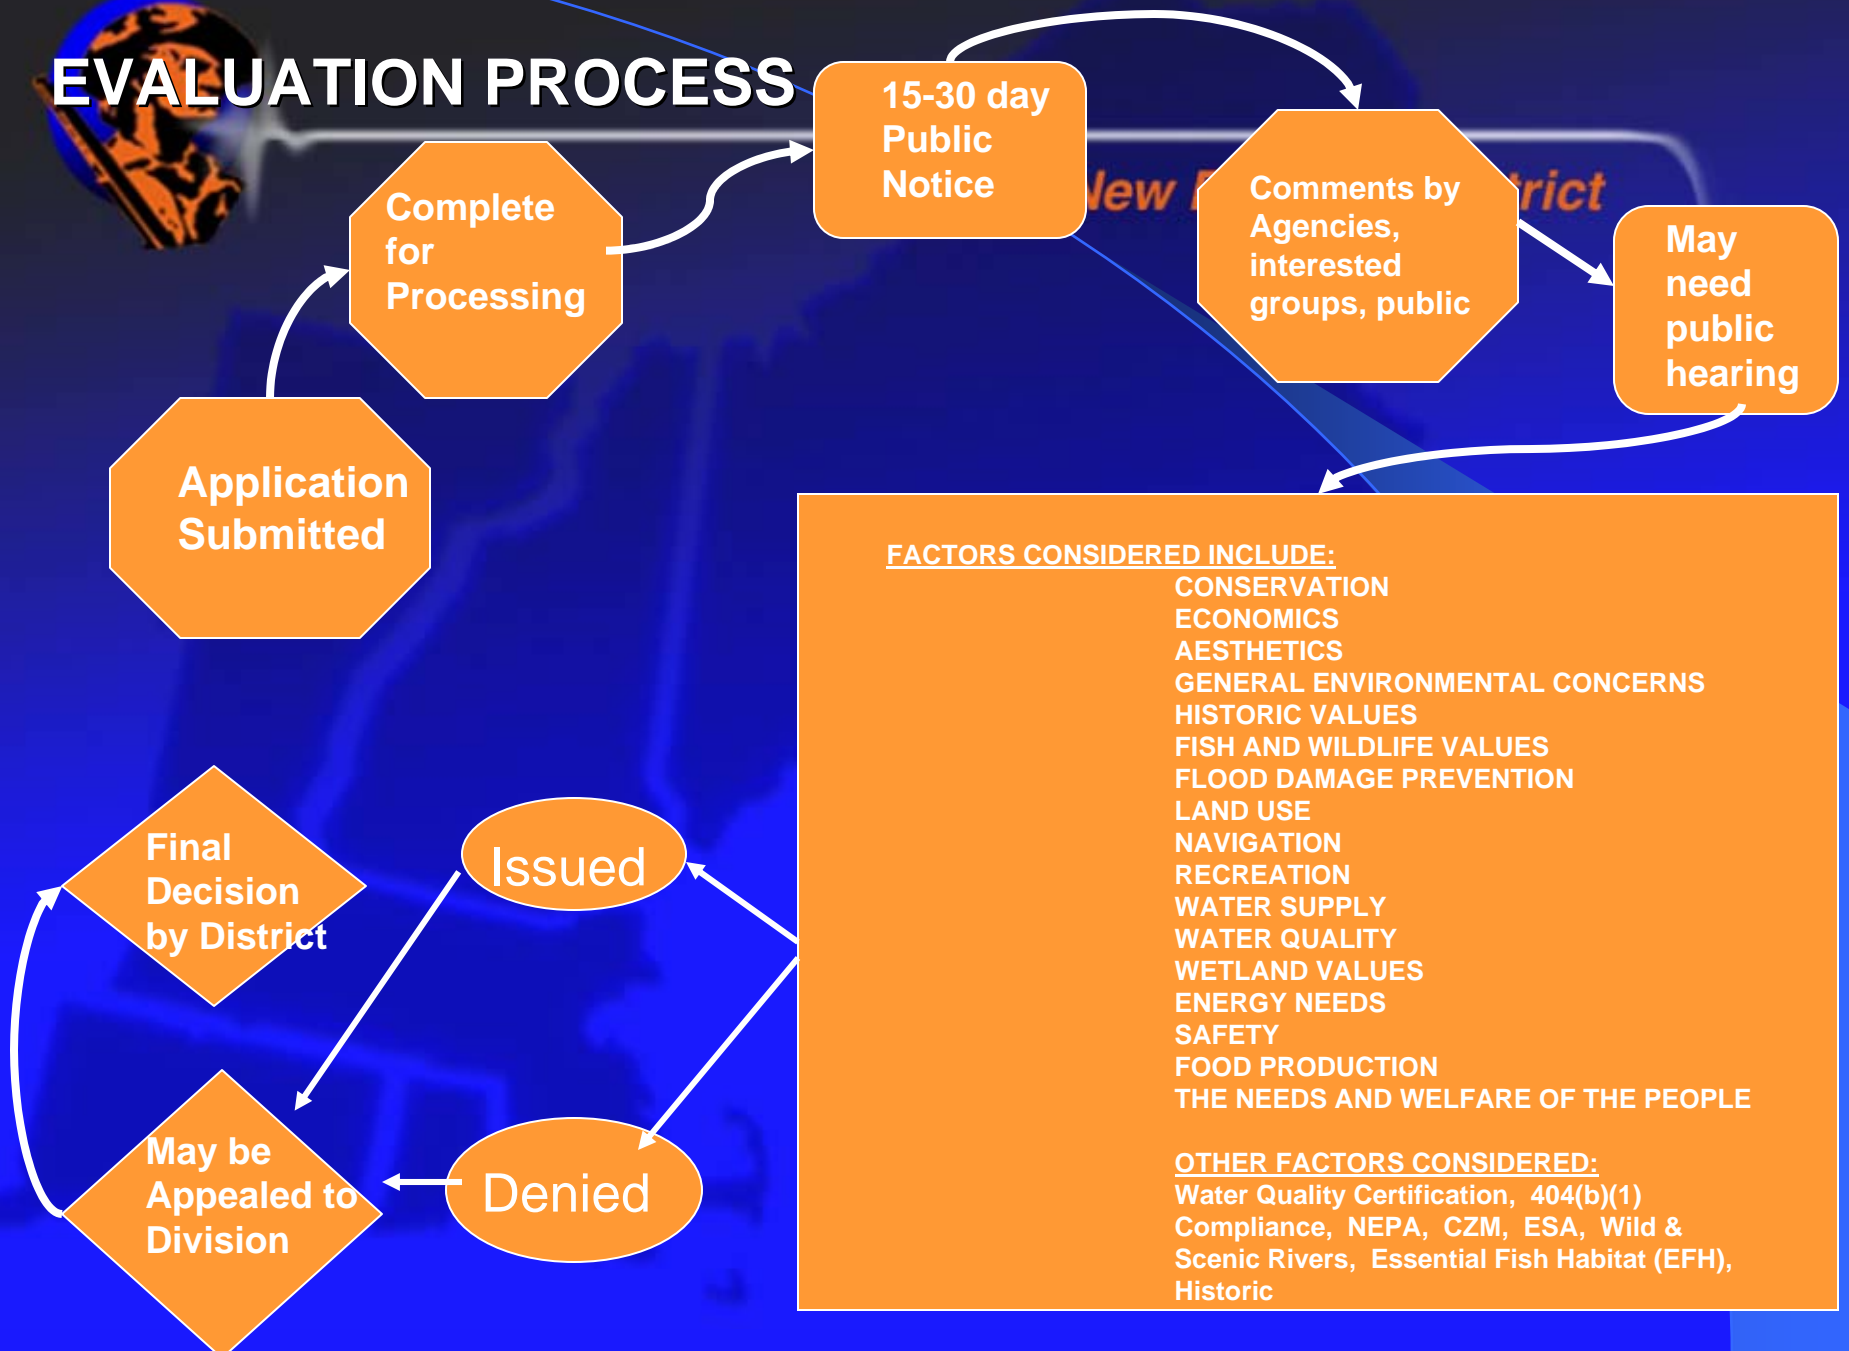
EVALUATION PROCESS

Application Submitted

Complete for Processing

15-30 day Public Notice

Comments by Agencies, interested groups, public

May need public hearing

FACTORS CONSIDERED INCLUDE:
CONSERVATION
ECONOMICS
AESTHETICS
GENERAL ENVIRONMENTAL CONCERNS
HISTORIC VALUES
FISH AND WILDLIFE VALUES
FLOOD DAMAGE PREVENTION
LAND USE
NAVIGATION
RECREATION
WATER SUPPLY
WATER QUALITY
WETLAND VALUES
ENERGY NEEDS
SAFETY
FOOD PRODUCTION
THE NEEDS AND WELFARE OF THE PEOPLE

OTHER FACTORS CONSIDERED:
Water Quality Certification, 404(b)(1) Compliance, NEPA, CZM, ESA, Wild & Scenic Rivers, Essential Fish Habitat (EFH), Historic

Issued

Denied

Final Decision by District

May be Appealed to Division